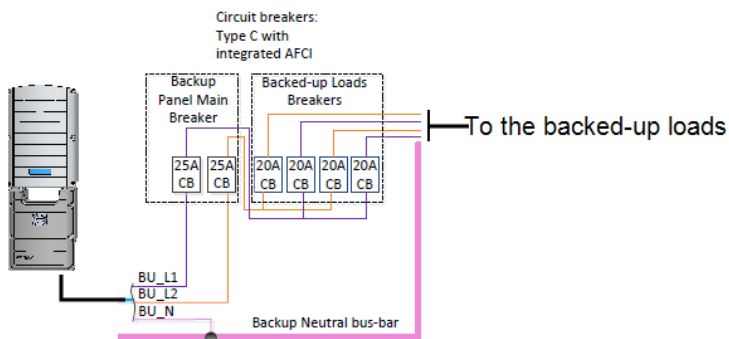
Circuit breakers:
Type C with
integrated AFCI

Backup
Panel Main
Breaker

Backed-up Loads
Breakers

25A
CB

25A
CB

20A
CB

20A
CB

20A
CB

20A
CB

To the backed-up loads

BU_L1
BU_L2
BU_N

Backup Neutral bus-bar